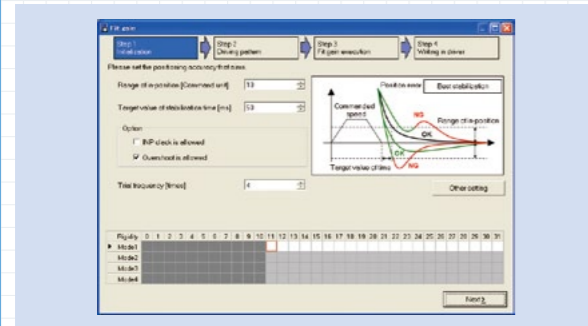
Fit gain

Step 1 Initialization

Step 2 Driving pattern

Step 3 Fit gain execution

Step 4 Writing in driver

Please set the positioning accuracy that uses.

Range of in-position [Command unit] 10

Target value of stabilization time [ms] 50

Option

INP crack is allowed

Overshoot is allowed

Trial frequency [times] 4

Commanded speed

Position error

Best stabilization

Range of in-position

NG

OK

OK

NG

Target value of time

Other setting

| Rigidity | 0 | 1 | 2 | 3 | 4 | 5 | 6 | 7 | 8 | 9 | 10 | 11 | 12 | 13 | 14 | 15 | 16 | 17 | 18 | 19 | 20 | 21 | 22 | 23 | 24 | 25 | 26 | 27 | 28 | 29 | 30 | 31 |
|---|---|---|---|---|---|---|---|---|---|---|---|---|---|---|---|---|---|---|---|---|---|---|---|---|---|---|---|---|---|---|---|---|
| Mode1 | | | | | | | | | | | | | | | | | | | | | | | | | | | | | | | | |
| Mode2 | | | | | | | | | | | | | | | | | | | | | | | | | | | | | | | | |
| Mode3 | | | | | | | | | | | | | | | | | | | | | | | | | | | | | | | | |
| Mode4 | | | | | | | | | | | | | | | | | | | | | | | | | | | | | | | | |

Next